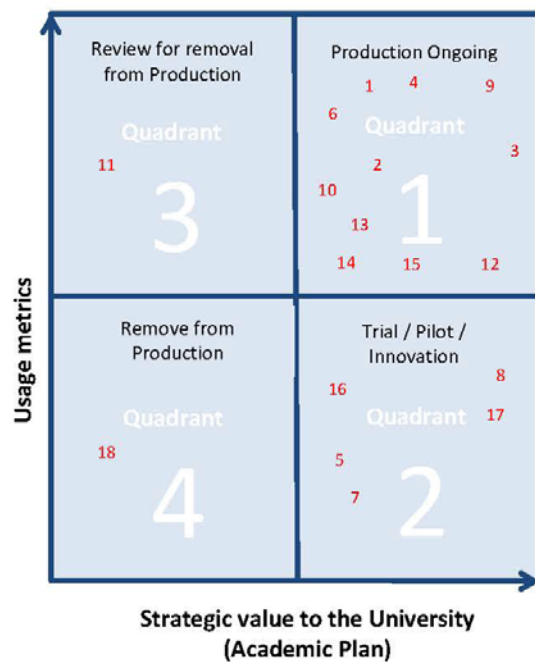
Review for removal from Production

Quadrant

11

3

Production Ongoing

1 4 9

6

Quadrant

3

2

10

1

13

14 15 12

Usage metrics

Remove from Production

Quadrant

18

4

Trial / Pilot / Innovation

8

16

Quadrant

17

5

7

2

Strategic value to the University (Academic Plan)